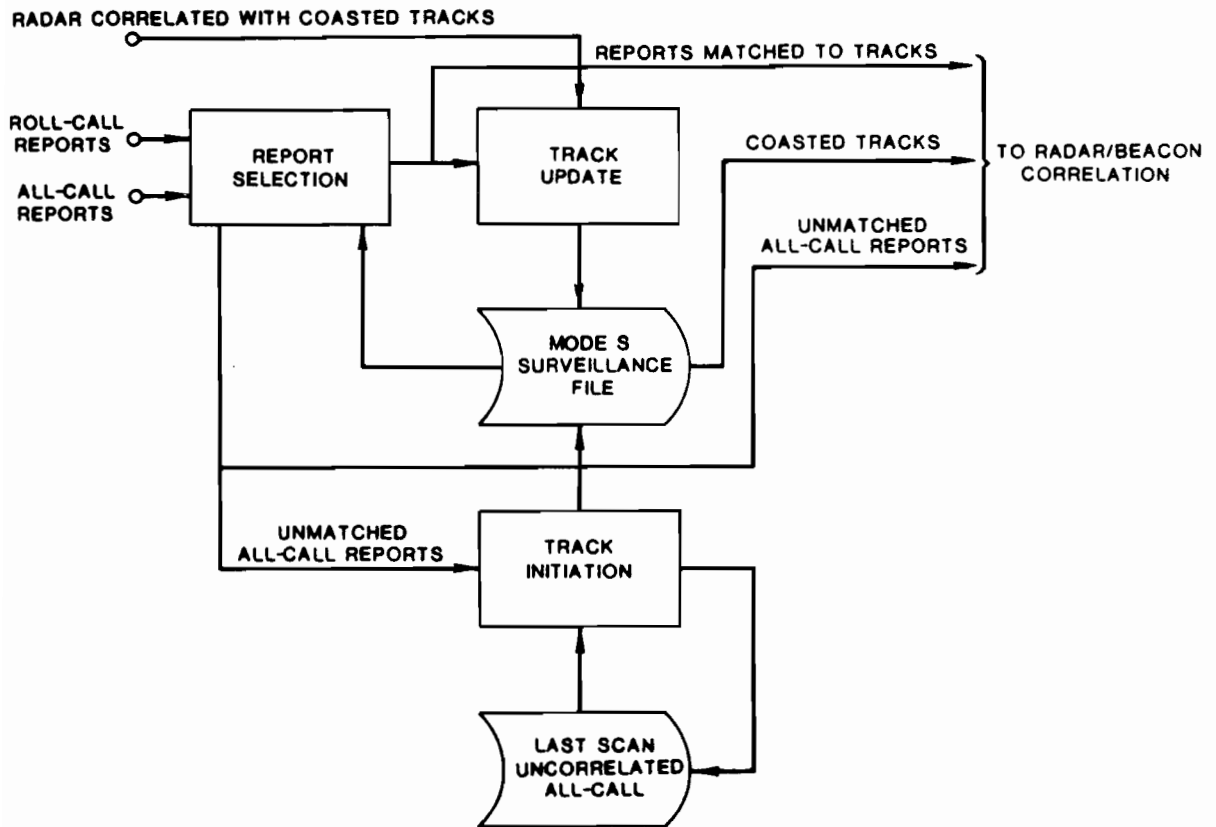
RADAR CORRELATED WITH COASTED TRACKS

REPORTS MATCHED TO TRACKS

ROLL-CALL REPORTS

ALL-CALL REPORTS

REPORT SELECTION

TRACK UPDATE

COASTED TRACKS

TO RADAR/BEACON CORRELATION

UNMATCHED ALL-CALL REPORTS

MODE S SURVEILLANCE FILE

UNMATCHED ALL-CALL REPORTS

TRACK INITIATION

LAST SCAN UNCORRELATED ALL-CALL